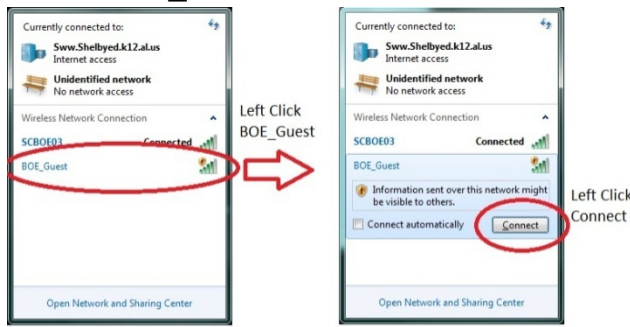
Currently connected to:

Sww.Shelbyed.k12.al.us
Internet access

Unidentified network
No network access

Wireless Network Connection

SCBOE03 Connected

BOE_Guest

Open Network and Sharing Center

Left Click
BOE_Guest

Currently connected to:

Sww.Shelbyed.k12.al.us
Internet access

Unidentified network
No network access

Wireless Network Connection

SCBOE03 Connected

BOE_Guest

Information sent over this network might be visible to others.

Connect automatically

Connect

Open Network and Sharing Center

Left Click
Connect